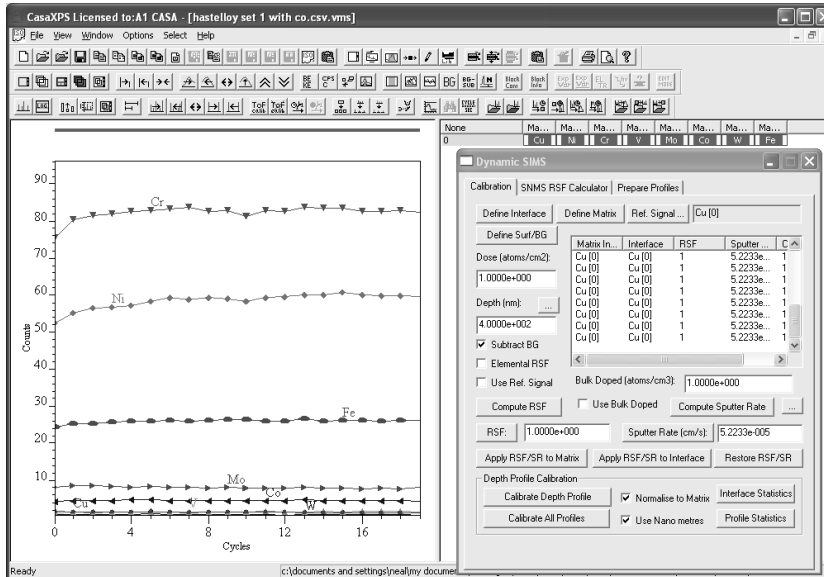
CasaXPS Licensed to:A1 CASA - [hastelloy set 1 with co.csv.vms]

File View Window Options Select Help

None | Ma... | Ma... | Ma... | Ma... | Ma... | Ma... | Ma... | Ma...
0 | Cu | Ni | Cr | V | Mo | Co | W | Fe

90
80
70
60
50
40
30
20
10
0

Counts

Cr
Ni
Fe
Mo
Co
Cu
W

0 4 8 12 16
Cycles

Dynamic SIMS

Calibration | SNMS RSF Calculator | Prepare Profiles

Define Interface | Define Matrix | Ref. Signal ... | Cu [0]

Define Surf/BG

Dose (atoms/cm2):
1.0000e+000

Depth (nm): ...
4.0000e+002

☑ Subtract BG
☐ Elemental RSF
☐ Use Ref. Signal

| Matrix In... | Interface | RSF | Sputter ... | C |
|---|---|---|---|---|
| Cu [0] | Cu [0] | 1 | 5.2233e... | 1 |
| Cu [0] | Cu [0] | 1 | 5.2233e... | 1 |
| Cu [0] | Cu [0] | 1 | 5.2233e... | 1 |
| Cu [0] | Cu [0] | 1 | 5.2233e... | 1 |
| Cu [0] | Cu [0] | 1 | 5.2233e... | 1 |
| Cu [0] | Cu [0] | 1 | 5.2233e... | 1 |
| Cu [0] | Cu [0] | 1 | 5.2233e... | 1 |
| Cu [0] | Cu [0] | 1 | 5.2233e... | 1 |

Bulk Doped (atoms/cm3): 1.0000e+000

Compute RSF | ☐ Use Bulk Doped | Compute Sputter Rate | ...

RSF: 1.0000e+000 | Sputter Rate (cm/s): 5.2233e-005

Apply RSF/SR to Matrix | Apply RSF/SR to Interface | Restore RSF/SR

Depth Profile Calibration
Calibrate Depth Profile | ☑ Normalise to Matrix | Interface Statistics
Calibrate All Profiles | ☑ Use Nano metres | Profile Statistics

Ready | c:\documents and settings\neal\my documen